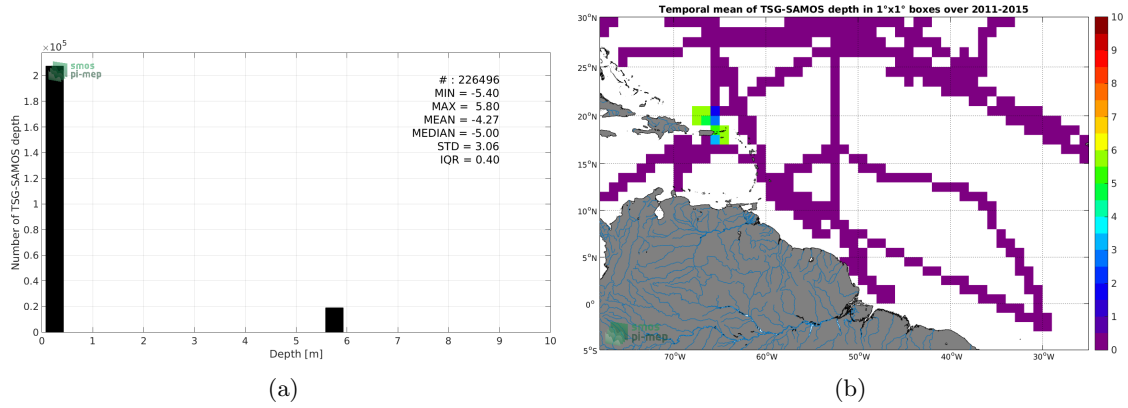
$\times 10^5$

smos
pi-mep

# : 226496
MIN = -5.40
MAX = 5.80
MEAN = -4.27
MEDIAN = -5.00
STD = 3.06
IQR = 0.40

Number of TSG-SAMOS depth

2
1.8
1.6
1.4
1.2
1
0.8
0.6
0.4
0.2
0

0 1 2 3 4 5 6 7 8 9 10

Depth [m]

(a)

Temporal mean of TSG-SAMOS depth in 1°x1° boxes over 2011-2015

30°N
25°N
20°N
15°N
10°N
5°N
0°
5°S

70°W 60°W 50°W 40°W 30°W

10
9
8
7
6
5
4
3
2
1
0

smos
pi-mep

(b)